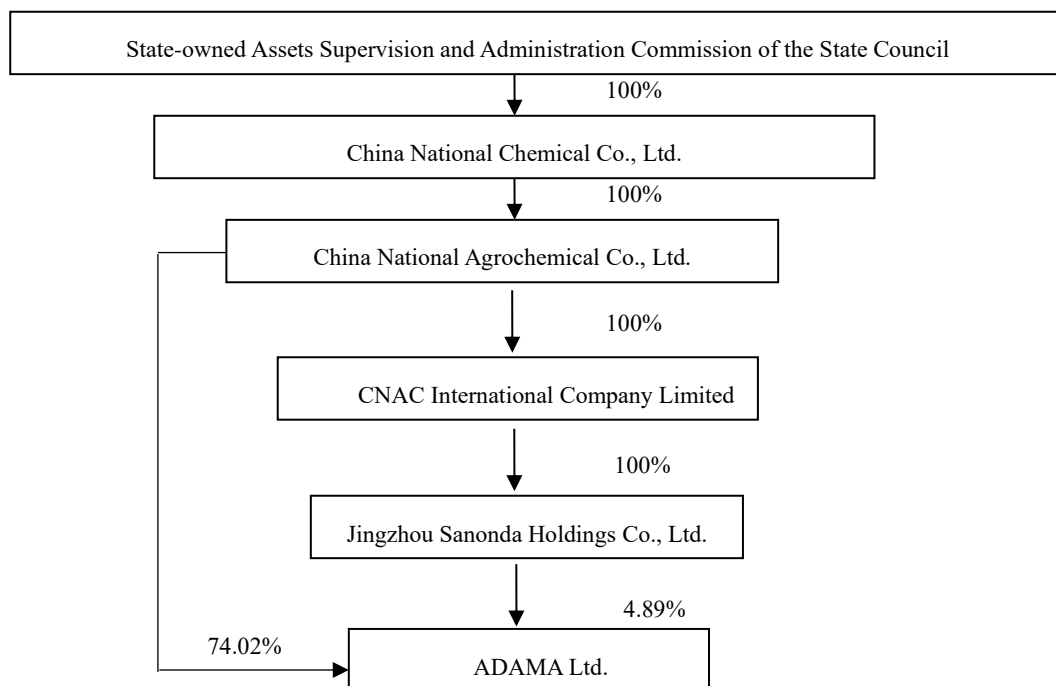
State-owned Assets Supervision and Administration Commission of the State Council

100%

China National Chemical Co., Ltd.

100%

China National Agrochemical Co., Ltd.

100%

CNAC International Company Limited

100%

Jingzhou Sanonda Holdings Co., Ltd.

4.89%

74.02%

ADAMA Ltd.